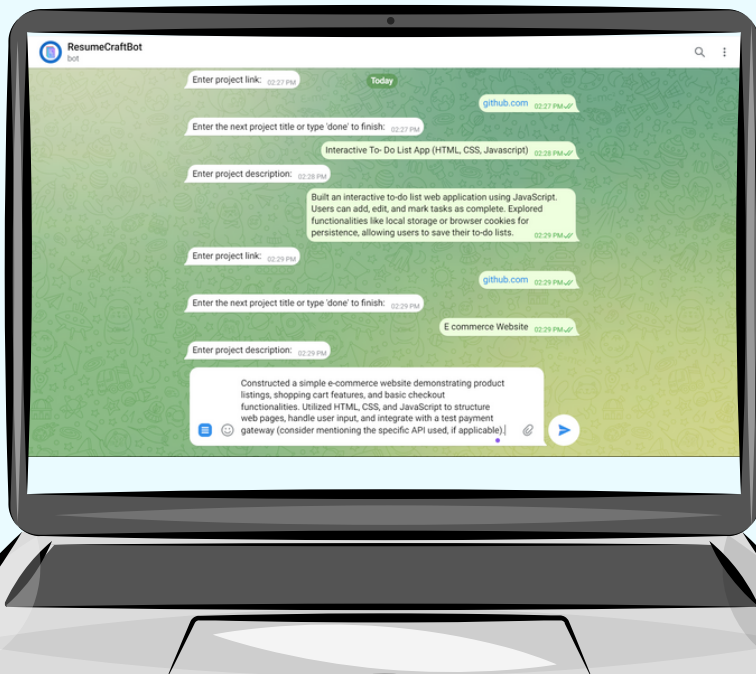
ResumeCraftBot
bot

Enter project link: 02:27 PM

Today

github.com 02:27 PM

Enter the next project title or type 'done' to finish: 02:27 PM

Interactive To- Do List App (HTML, CSS, Javascript) 02:28 PM

Enter project description: 02:28 PM

Built an interactive to-do list web application using JavaScript. Users can add, edit, and mark tasks as complete. Explored functionalities like local storage or browser cookies for persistence, allowing users to save their to-do lists. 02:29 PM

Enter project link: 02:29 PM

github.com 02:29 PM

Enter the next project title or type 'done' to finish: 02:29 PM

E commerce Website 02:29 PM

Enter project description: 02:29 PM

Constructed a simple e-commerce website demonstrating product listings, shopping cart features, and basic checkout functionalities. Utilized HTML, CSS, and JavaScript to structure web pages, handle user input, and integrate with a test payment gateway (consider mentioning the specific API used, if applicable).